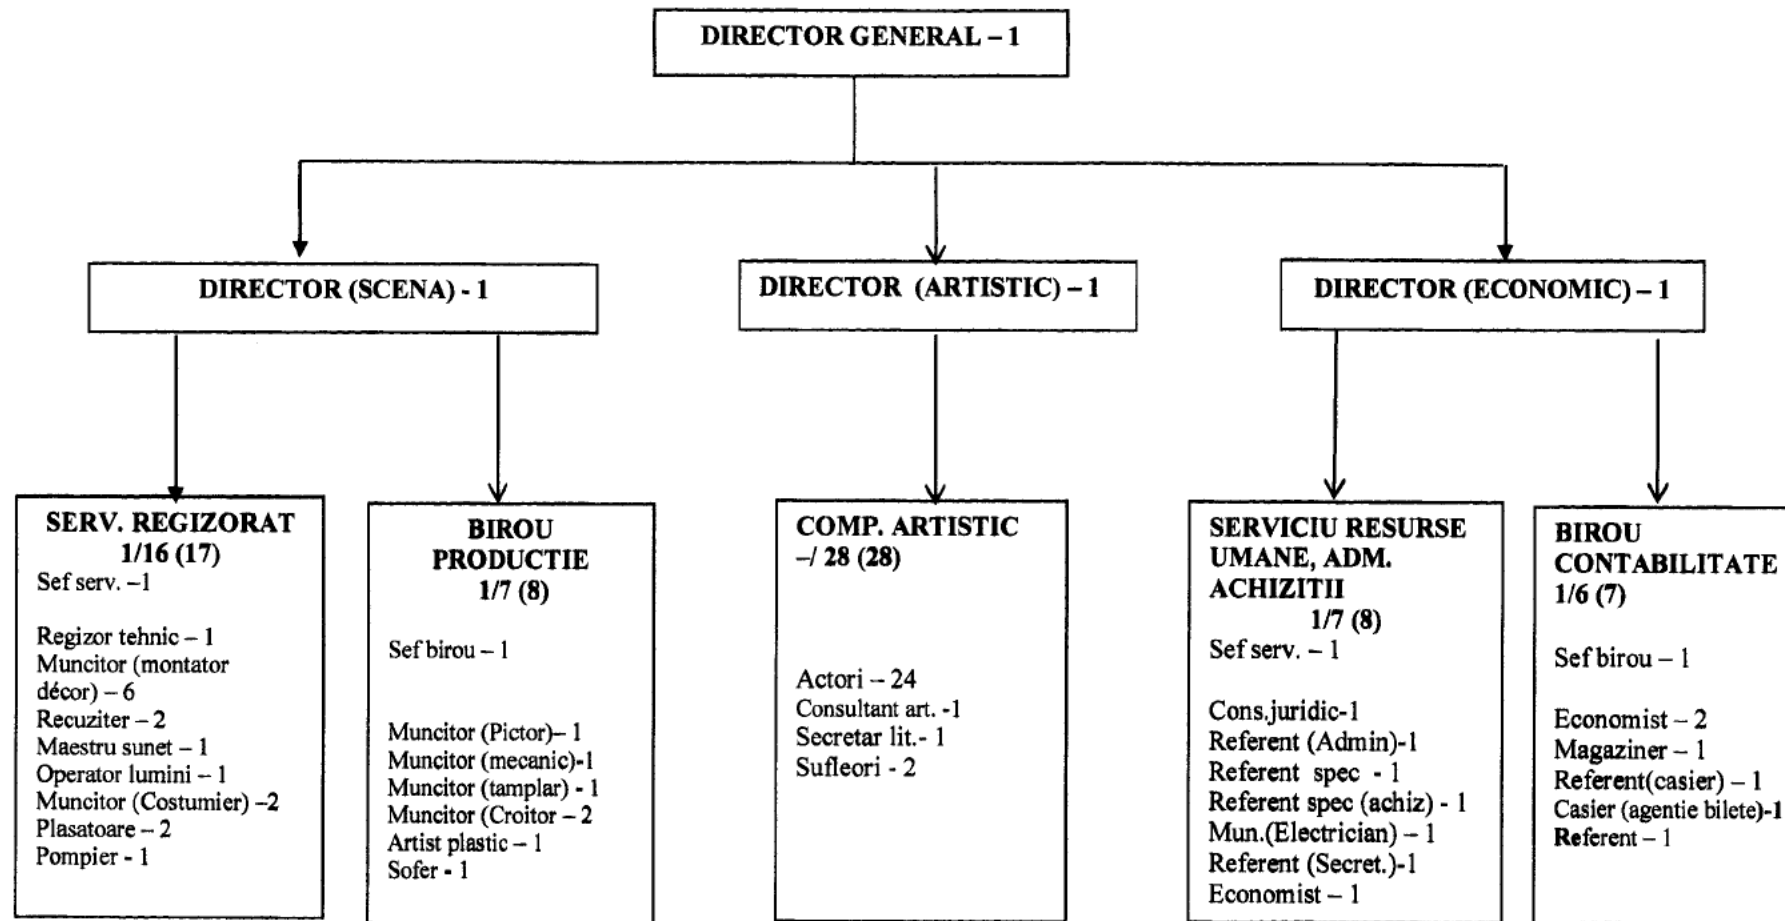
DIRECTOR GENERAL – 1

DIRECTOR (SCENA) - 1

DIRECTOR (ARTISTIC) – 1

DIRECTOR (ECONOMIC) – 1

SERV. REGIZORAT 1/16 (17)
Sef serv. –1

Regizor tehnic – 1
Muncitor (montator décor) – 6
Recuziter – 2
Maestru sunet – 1
Operator lumini – 1
Muncitor (Costumier) –2
Plasatoare – 2
Pompier - 1

BIROU PRODUCTIE 1/7 (8)

Sef birou – 1

Muncitor (Pictor)– 1
Muncitor (mecanic)-1
Muncitor (tamplar) - 1
Muncitor (Croitor – 2
Artist plastic – 1
Sofer - 1

COMP. ARTISTIC –/ 28 (28)

Actori – 24
Consultant art. -1
Secretar lit.- 1
Sufleori - 2

SERVICIU RESURSE UMANE, ADM. ACHIZITII 1/7 (8)
Sef serv. – 1

Cons.juridic-1
Referent (Admin)-1
Referent spec - 1
Referent spec (achiz) - 1
Mun.(Electrician) – 1
Referent (Secret.)-1
Economist – 1

BIROU CONTABILITATE 1/6 (7)

Sef birou – 1

Economist – 2
Magaziner – 1
Referent(casier) – 1
Casier (agentie bilete)-1
Referent – 1